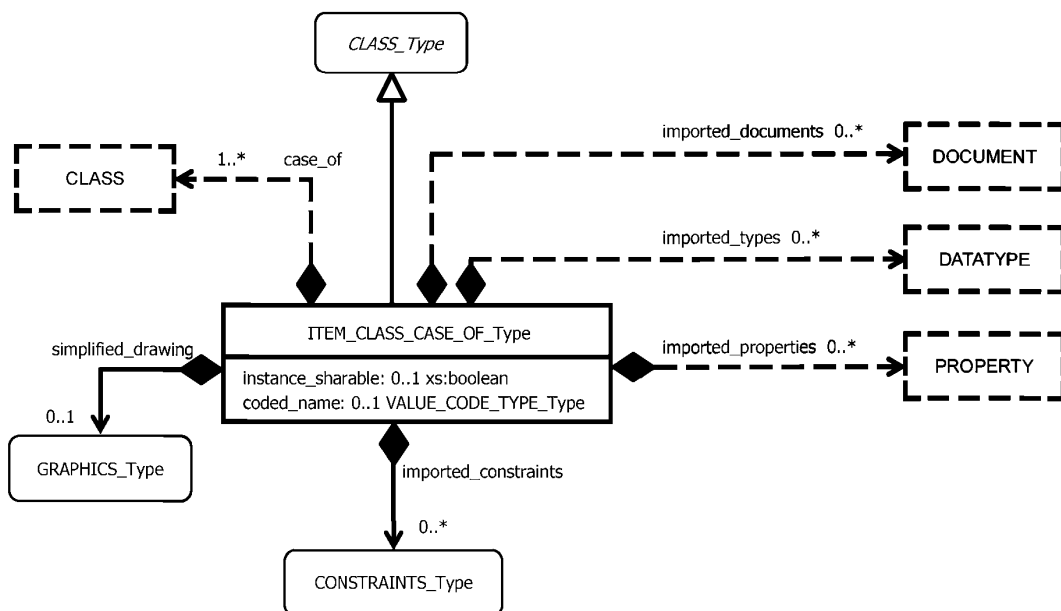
CLASS_Type

CLASS

1..*

case_of

imported_documents 0..*

DOCUMENT

imported_types 0..*

DATATYPE

ITEM_CLASS_CASE_OF_Type

instance_sharable: 0..1 xs:boolean
coded_name: 0..1 VALUE_CODE_TYPE_Type

simplified_drawing

0..1

GRAPHICS_Type

imported_properties 0..*

PROPERTY

imported_constraints

0..*

CONSTRAINTS_Type